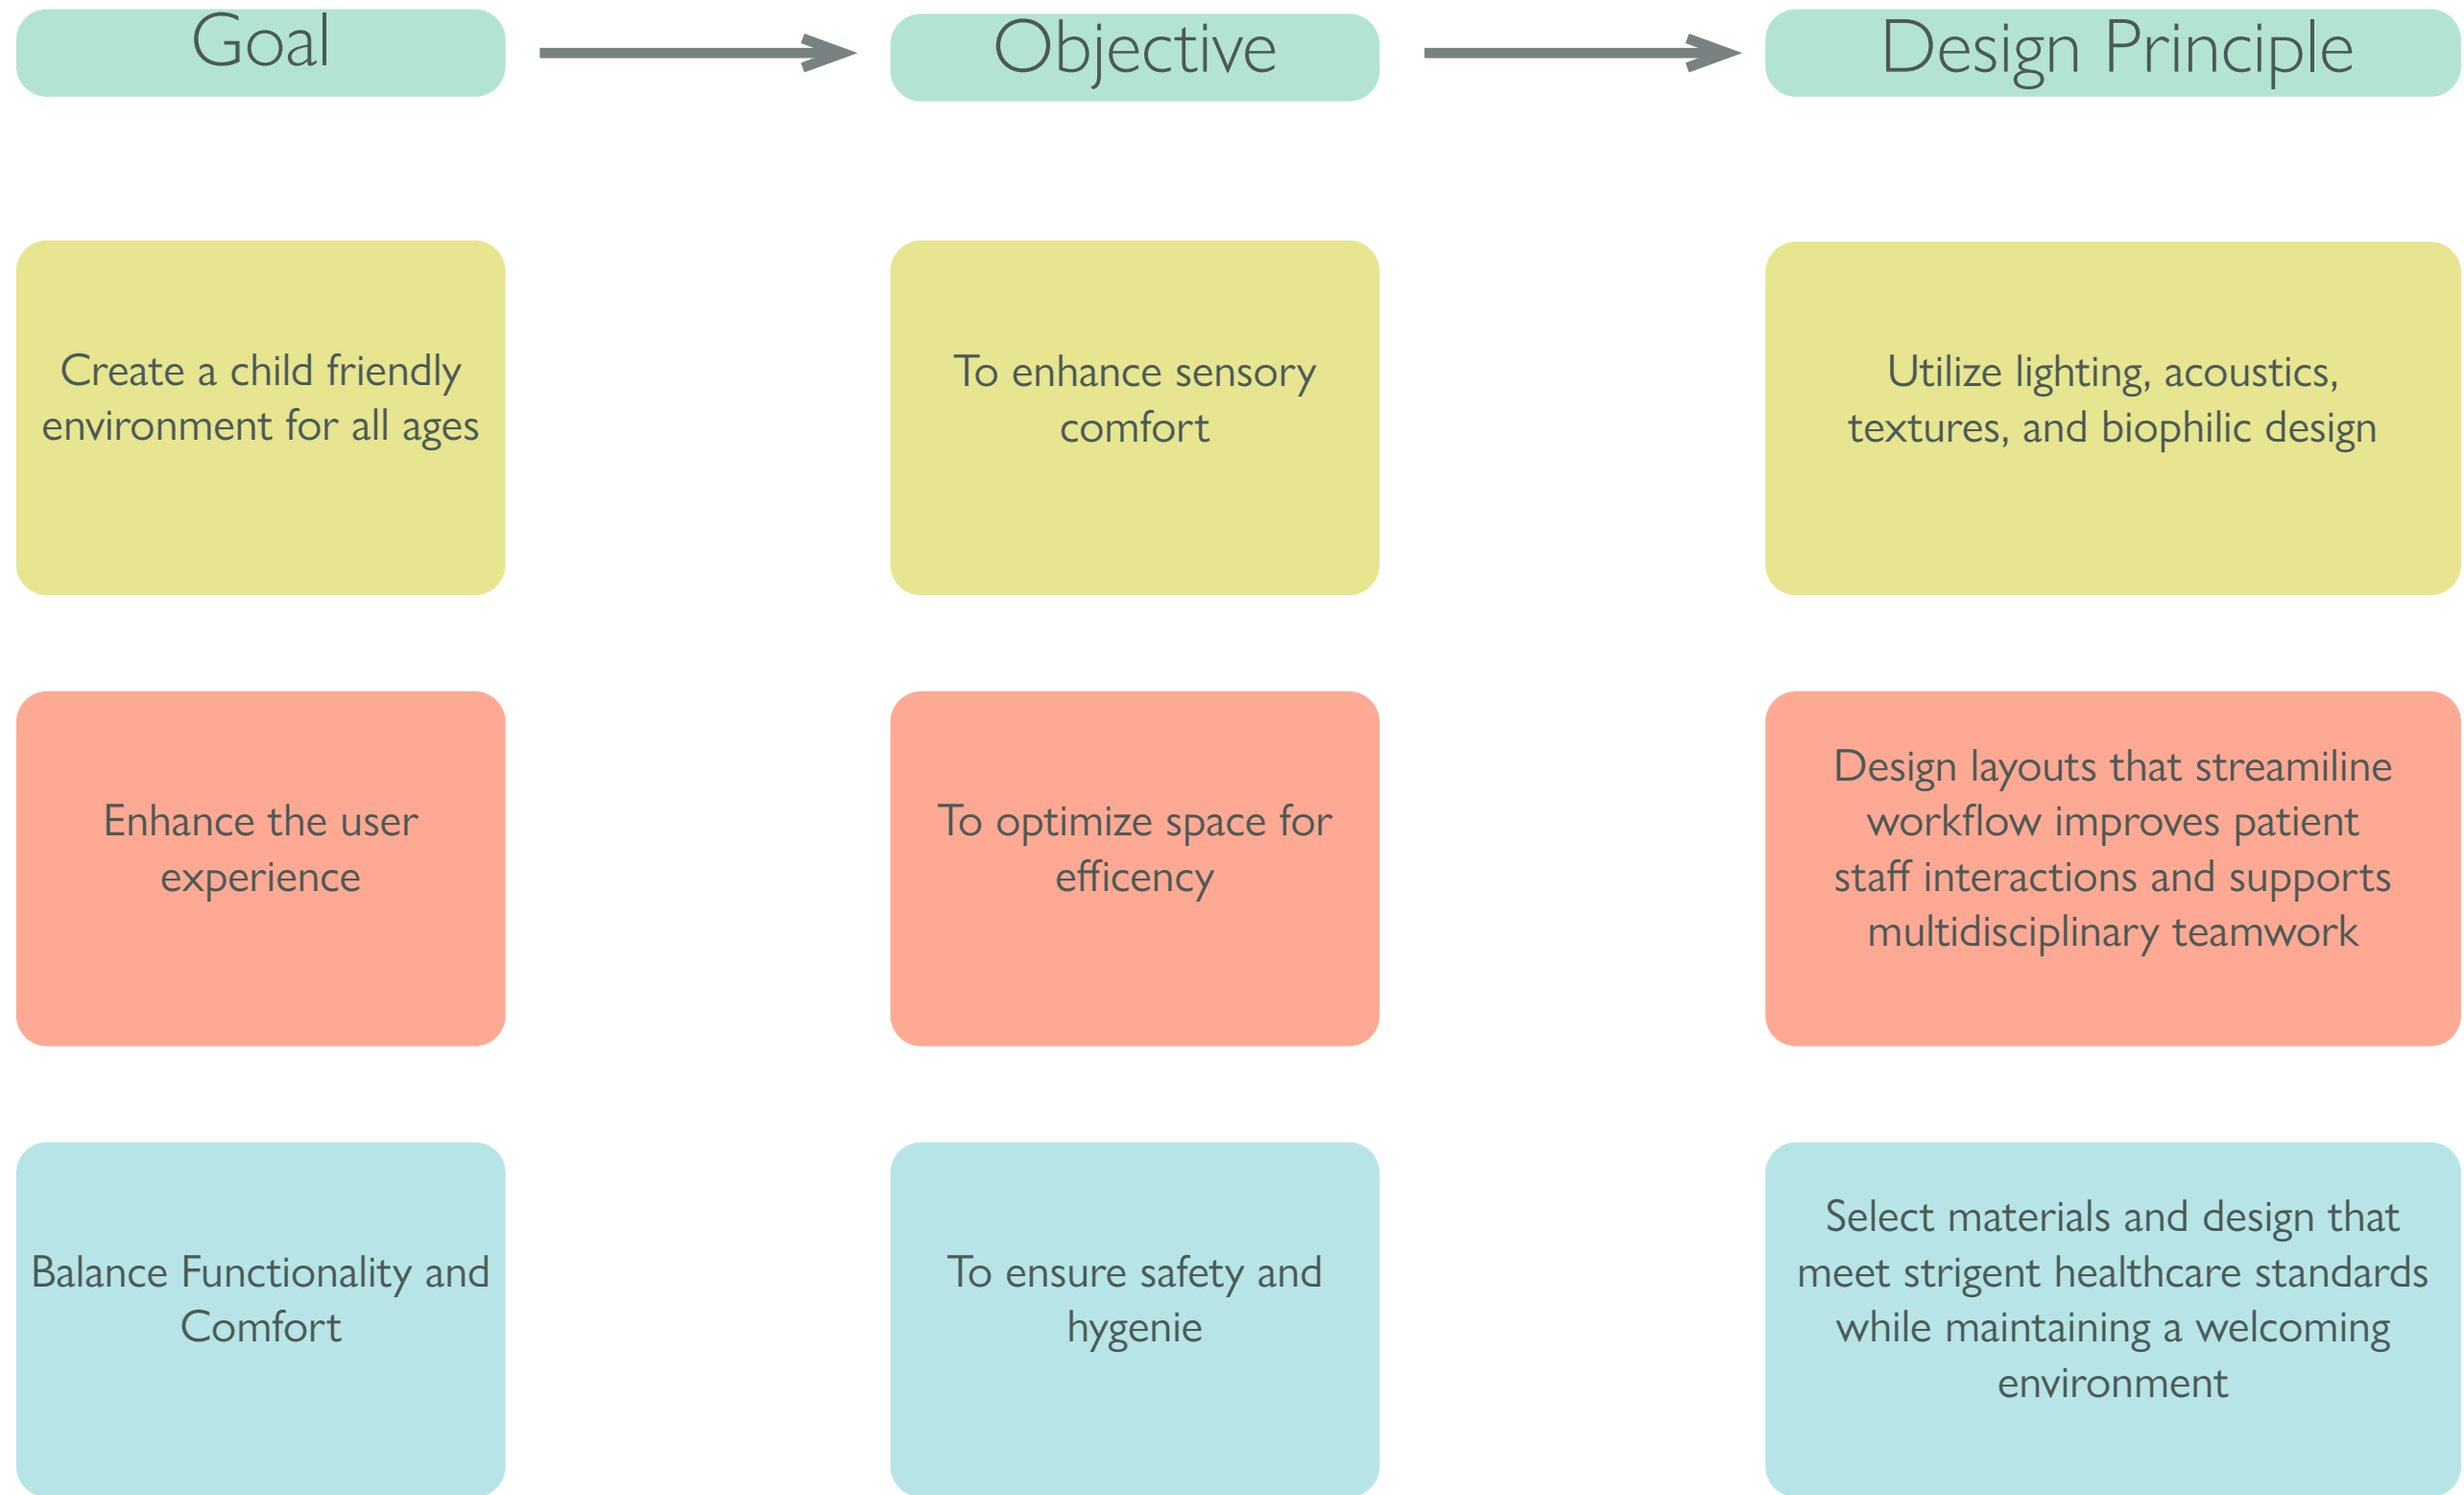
Goal

Objective

Design Principle

Create a child friendly environment for all ages

To enhance sensory comfort

Utilize lighting, acoustics, textures, and biophilic design

Enhance the user experience

To optimize space for efficency

Design layouts that streamiline workflow improves patient staff interactions and supports multidisciplinary teamwork

Balance Functionality and Comfort

To ensure safety and hygenie

Select materials and design that meet strigent healthcare standards while maintaining a welcoming environment